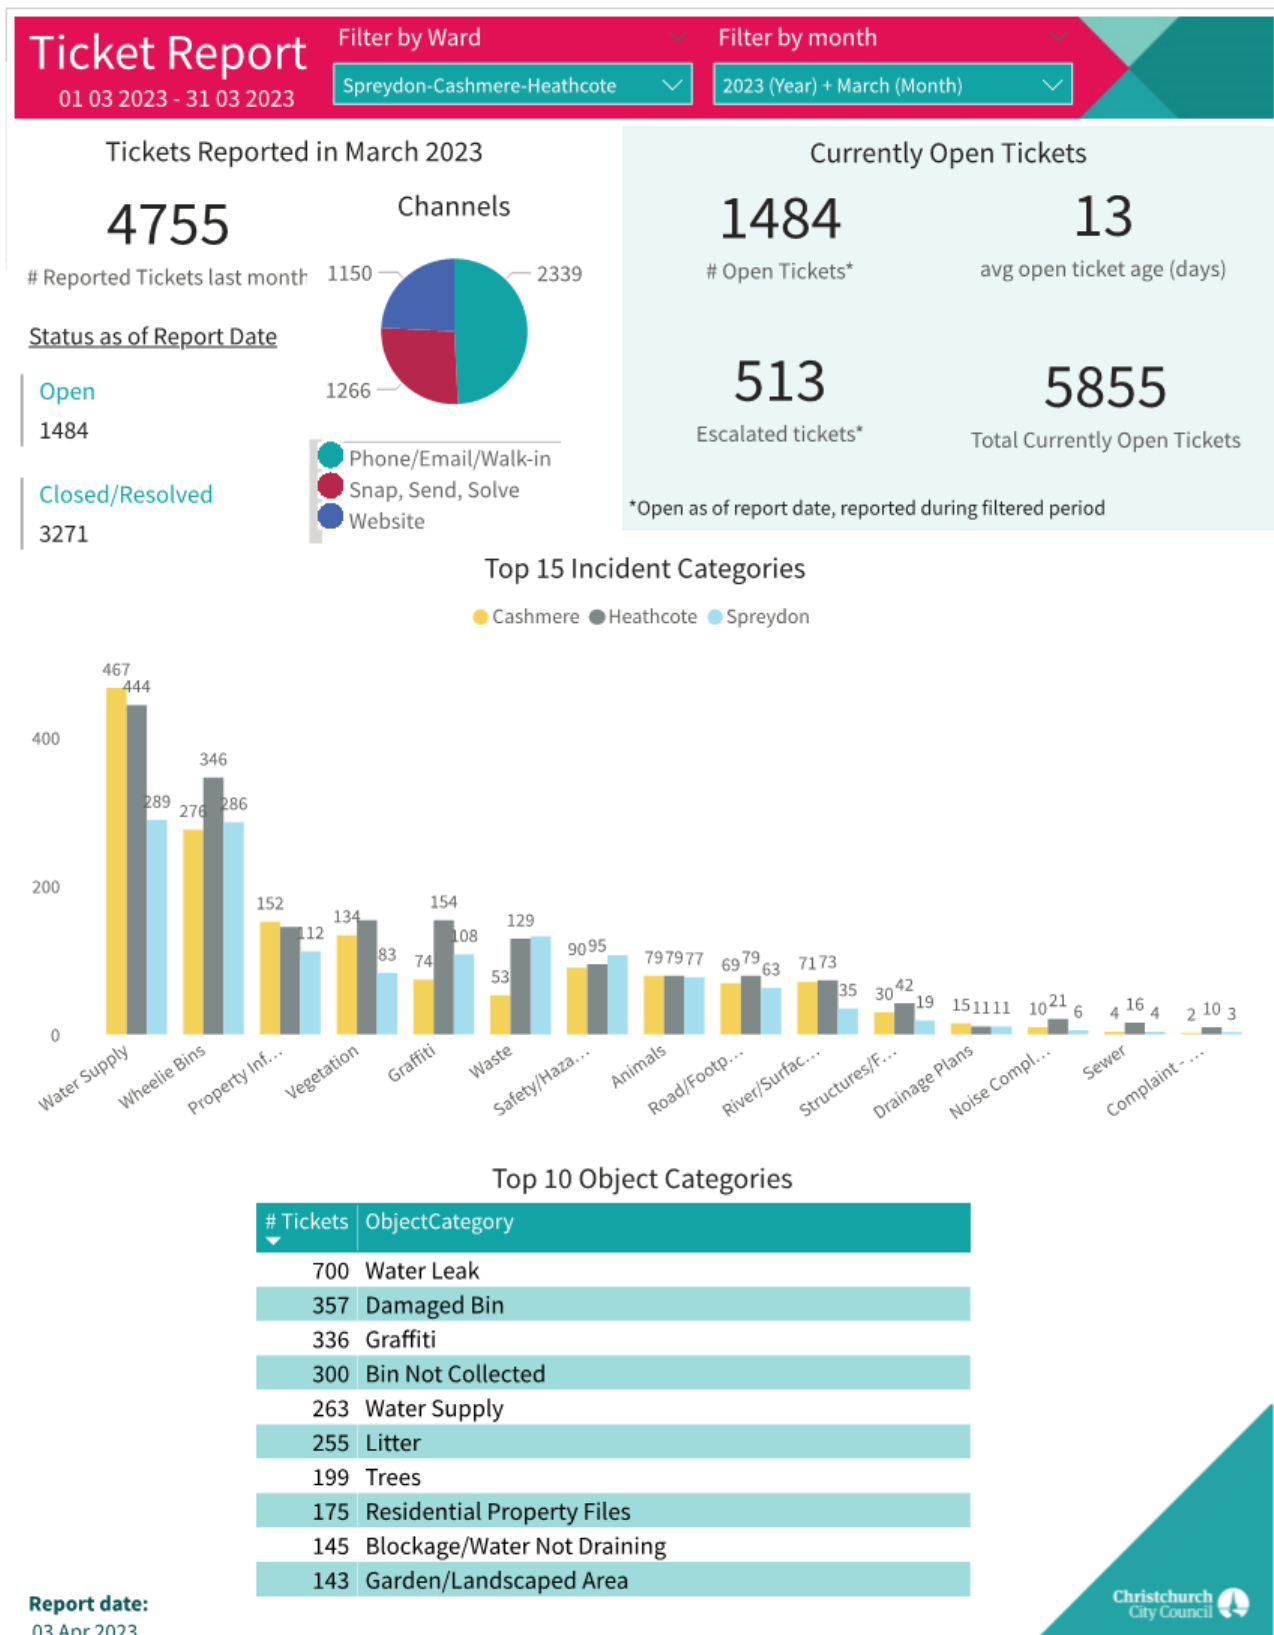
Ticket Report
01 03 2023 - 31 03 2023

Filter by Ward
Spreydon-Cashmere-Heathcote

Filter by month
2023 (Year) + March (Month)

Tickets Reported in March 2023

4755
# Reported Tickets last month

Status as of Report Date

Open
1484

Closed/Resolved
3271

Channels

1150
2339
1266

Phone/Email/Walk-in
Snap, Send, Solve
Website

Currently Open Tickets

1484
# Open Tickets*

13
avg open ticket age (days)

513
Escalated tickets*

5855
Total Currently Open Tickets

*Open as of report date, reported during filtered period

Top 15 Incident Categories

Cashmere Heathcote Spreydon

400
200
0

467 444 289 276 346 286 152 112 134 83 74 154 108 53 129 90 95 79 79 77 69 79 63 71 73 35 30 42 19 15 11 11 10 21 6 4 16 4 2 10 3

Water Supply
Wheelie Bins
Property Inf...
Vegetation
Graffiti
Waste
Safety/Haza...
Animals
Road/Footp...
River/Surfac...
Structures/F...
Drainage Plans
Noise Compl...
Sewer
Complaint - ...

Top 10 Object Categories

| # Tickets | ObjectCategory |
|---|---|
| 700 | Water Leak |
| 357 | Damaged Bin |
| 336 | Graffiti |
| 300 | Bin Not Collected |
| 263 | Water Supply |
| 255 | Litter |
| 199 | Trees |
| 175 | Residential Property Files |
| 145 | Blockage/Water Not Draining |
| 143 | Garden/Landscaped Area |

Report date:
03 Apr 2023

Christchurch City Council